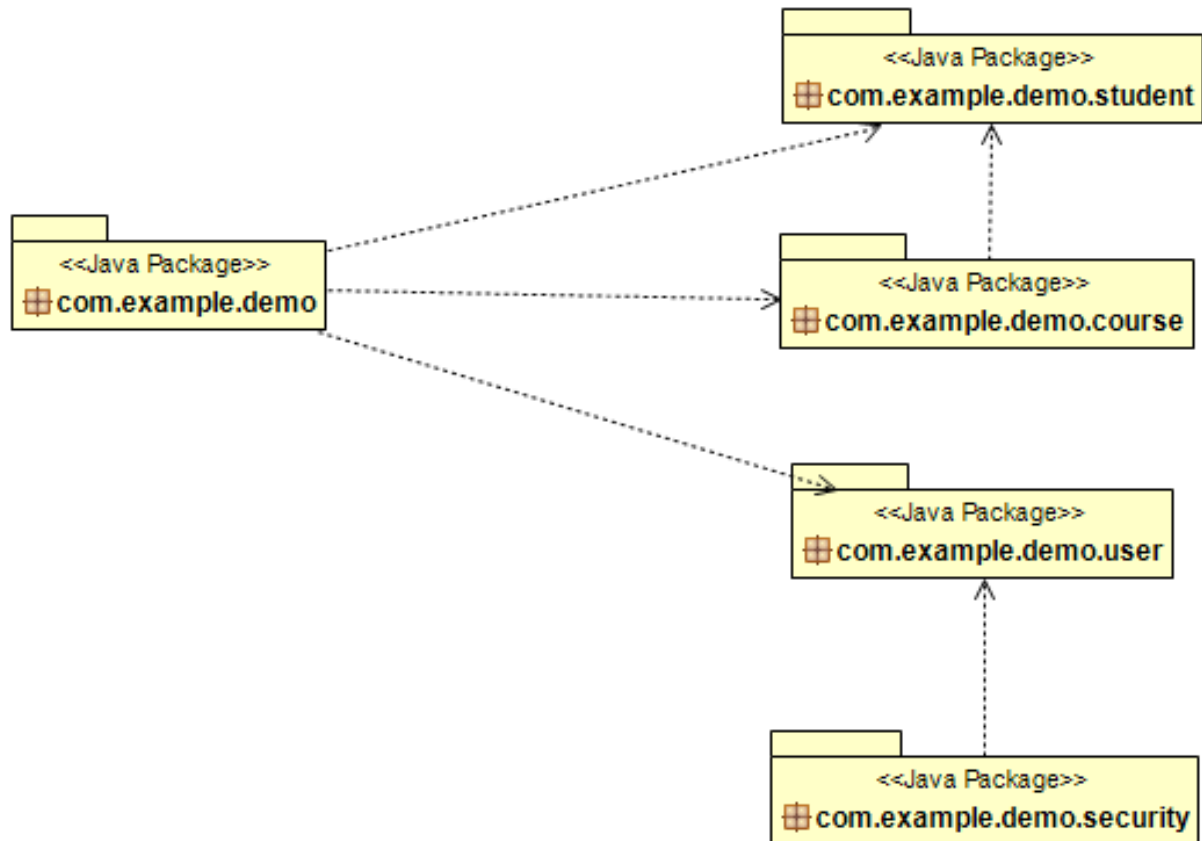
<<Java Package>>
com.example.demo.student

<<Java Package>>
com.example.demo

<<Java Package>>
com.example.demo.course

<<Java Package>>
com.example.demo.user

<<Java Package>>
com.example.demo.security